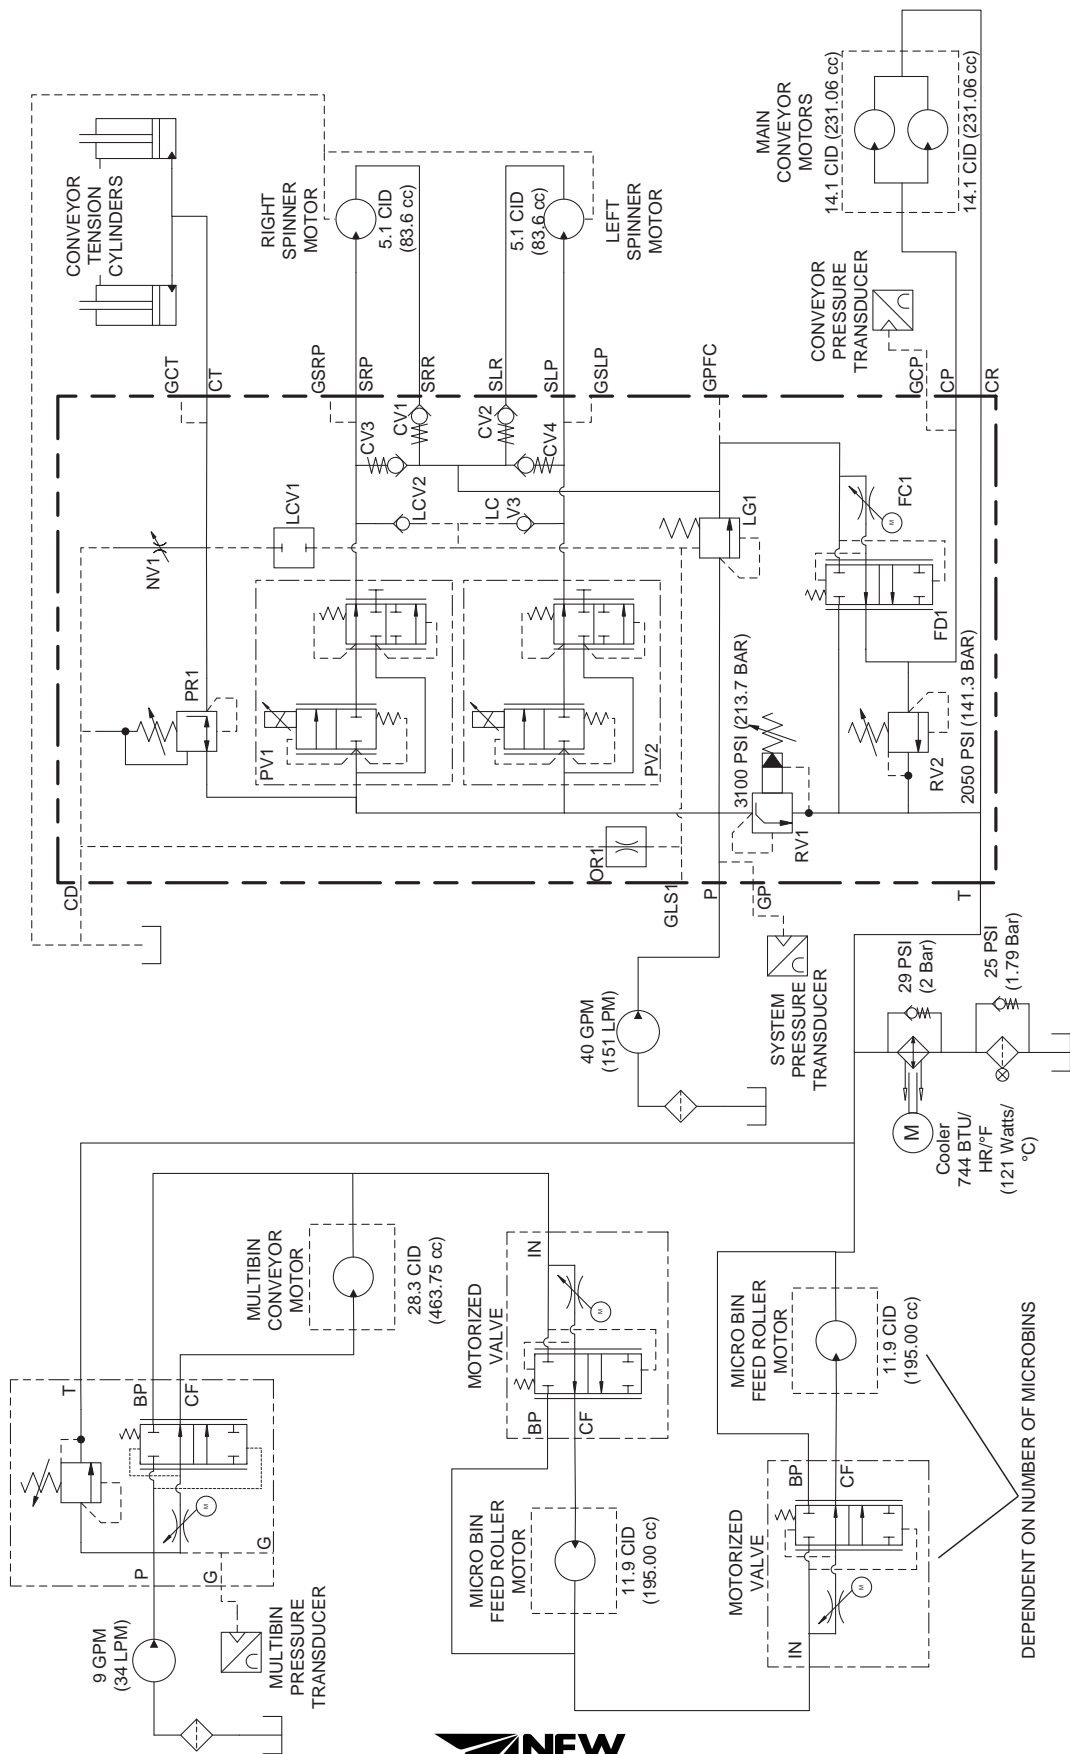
MAIN CONVEYOR MOTORS
14.1 CID (231.06 cc)
14.1 CID (231.06 cc)
CONVEYOR PRESSURE TRANSDUCER
CONVEYOR TENSION CYLINDERS
RIGHT SPINNER MOTOR
5.1 CID (83.6 cc)
5.1 CID (83.6 cc)
LEFT SPINNER MOTOR
GCT
CT
GSRP
SRP
SRR
SLR
SLP
GSLP
GPFC
GCP
CP
CR
CV3
CV1
CV2
CV4
LCV1
LCV2
LC V3
LG1
FC1
NV1
FD1
PR1
PV1
PV2
3100 PSI (213.7 BAR)
2050 PSI (141.3 BAR)
RV2
RV1
OR1
CD
GLS1
P
GP
T
40 GPM (151 LPM)
SYSTEM PRESSURE TRANSDUCER
29 PSI (2 Bar)
25 PSI (1.79 Bar)
M
Cooler 744 BTU/ HR/°F (121 Watts/ °C)
MULTIBIN CONVEYOR MOTOR
28.3 CID (463.75 cc)
MOTORIZED VALVE
IN
BP
CF
M
MICRO BIN FEED ROLLER MOTOR
11.9 CID (195.00 cc)
DEPENDENT ON NUMBER OF MICROBINS
T
BP
CF
P
G
G
M
9 GPM (34 LPM)
MULTIBIN PRESSURE TRANSDUCER
MICRO BIN FEED ROLLER MOTOR
11.9 CID (195.00 cc)
MOTORIZED VALVE
BP
CF
IN
M
NEW